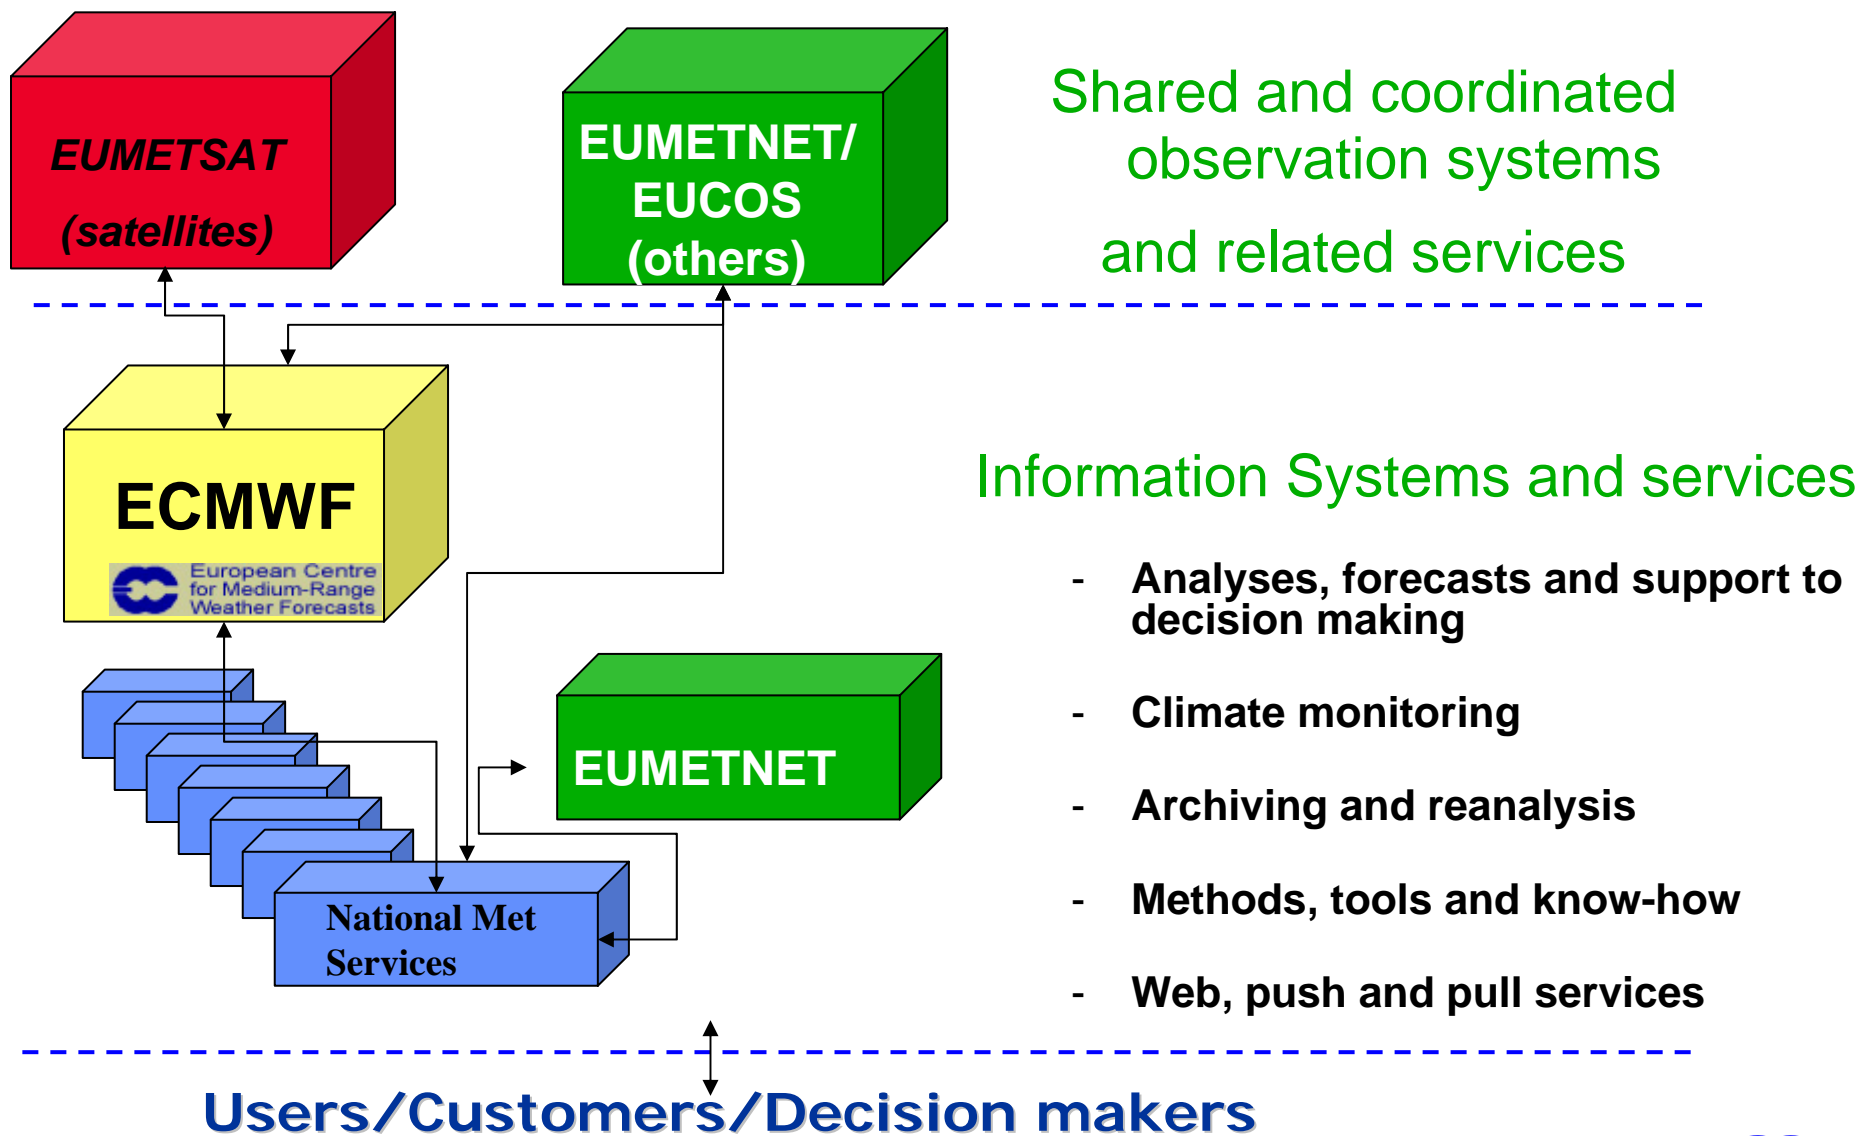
EUMETSAT
(satellites)

EUMETNET/
EUCOS
(others)

Shared and coordinated observation systems
and related services

ECMWF
European Centre for Medium-Range Weather Forecasts

Information Systems and services

- Analyses, forecasts and support to decision making
- Climate monitoring
- Archiving and reanalysis
- Methods, tools and know-how
- Web, push and pull services

EUMETNET

National Met Services

Users/Customers/Decision makers